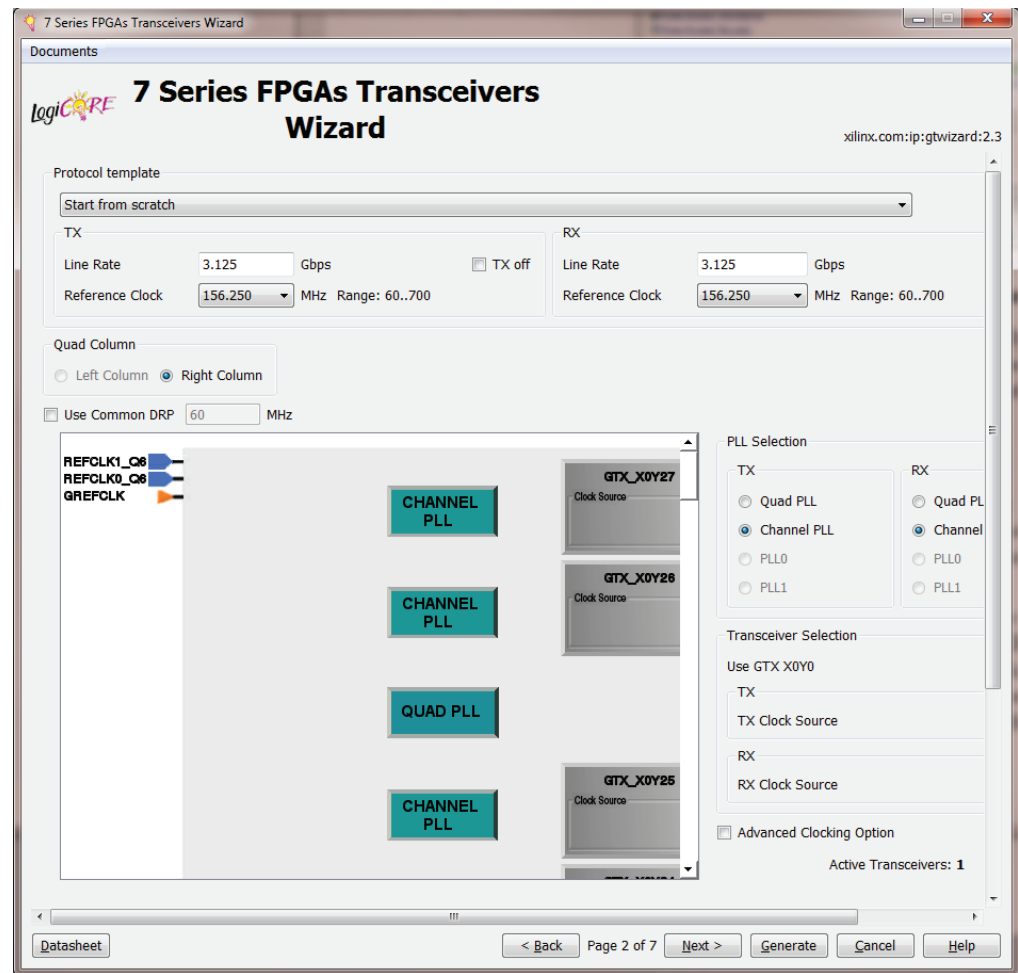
7 Series FPGAs Transceivers Wizard

Documents

LogiCORE 7 Series FPGAs Transceivers Wizard

xilinx.com:ip:gtwizard:2.3

Protocol template

Start from scratch

TX

Line Rate 3.125 Gbps

TX off

Reference Clock 156.250 MHz Range: 60..700

RX

Line Rate 3.125 Gbps

Reference Clock 156.250 MHz Range: 60..700

Quad Column

Left Column Right Column

Use Common DRP 60 MHz

REFCLK1_Q6
REFCLK0_Q6
GREFCLK

CHANNEL PLL

GTX_X0Y27
Clock Source

CHANNEL PLL

GTX_X0Y26
Clock Source

QUAD PLL

CHANNEL PLL

GTX_X0Y25
Clock Source

PLL Selection

TX

Quad PLL
Channel PLL
PLL0
PLL1

RX

Quad PL
Channel
PLL0
PLL1

Transceiver Selection

Use GTX X0Y0

TX

TX Clock Source

RX

RX Clock Source

Advanced Clocking Option

Active Transceivers: 1

Datasheet

< Back Page 2 of 7 Next > Generate Cancel Help